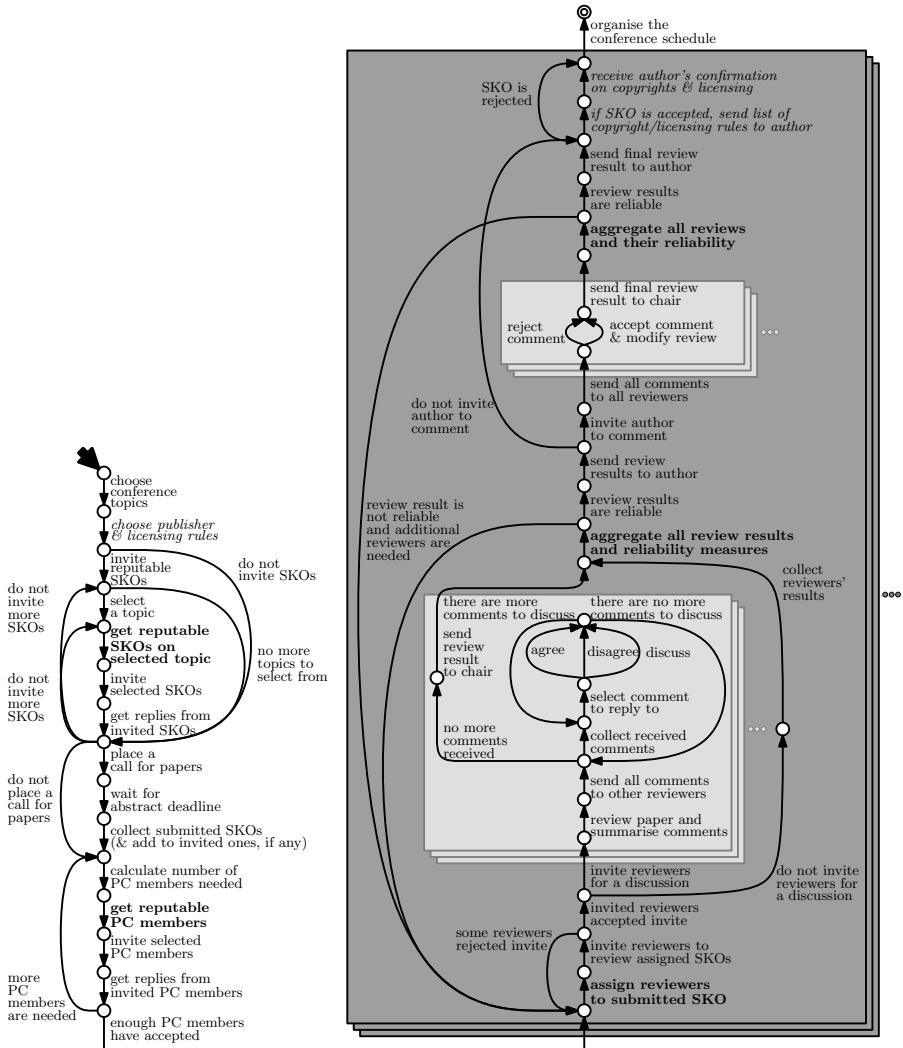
choose conference topics
*choose publisher & licensing rules*
invite reputable SKOs
do not invite SKOs
do not invite more SKOs
select a topic
**get reputable SKOs on selected topic**
no more topics to select from
do not invite more SKOs
invite selected SKOs
get replies from invited SKOs
place a call for papers
do not place a call for papers
wait for abstract deadline
collect submitted SKOs (& add to invited ones, if any)
calculate number of PC members needed
**get reputable PC members**
invite selected PC members
get replies from invited PC members
more PC members are needed
enough PC members have accepted

organise the conference schedule
*receive author's confirmation on copyrights & licensing*
SKO is rejected
*if SKO is accepted, send list of copyright/licensing rules to author*
send final review result to author
review results are reliable
**aggregate all reviews and their reliability**
send final review result to chair
reject comment
accept comment & modify review
...
send all comments to all reviewers
do not invite author to comment
invite author to comment
send review results to author
review results are reliable
review result is not reliable and additional reviewers are needed
**aggregate all review results and reliability measures**
collect reviewers' results
...
there are more comments to discuss
there are no more comments to discuss
send review result to chair
agree
disagree
discuss
select comment to reply to
no more comments received
collect received comments
...
send all comments to other reviewers
review paper and summarise comments
invite reviewers for a discussion
do not invite reviewers for a discussion
invited reviewers accepted invite
some reviewers rejected invite
invite reviewers to review assigned SKOs
**assign reviewers to submitted SKO**